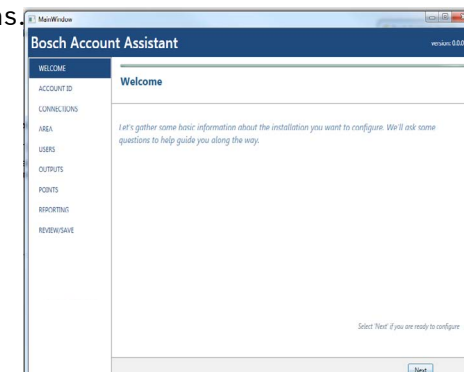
s.

MainWindow

Bosch Account Assistant

version: 0.0.0

WELCOME
ACCOUNT ID
CONNECTIONS
AREA
USERS
OUTPUTS
POINTS
REPORTING
REVIEW/SAVE

Welcome

Let's gather some basic information about the installation you want to configure. We'll ask some questions to help guide you along the way.

Select 'Next' if you are ready to configure

Next